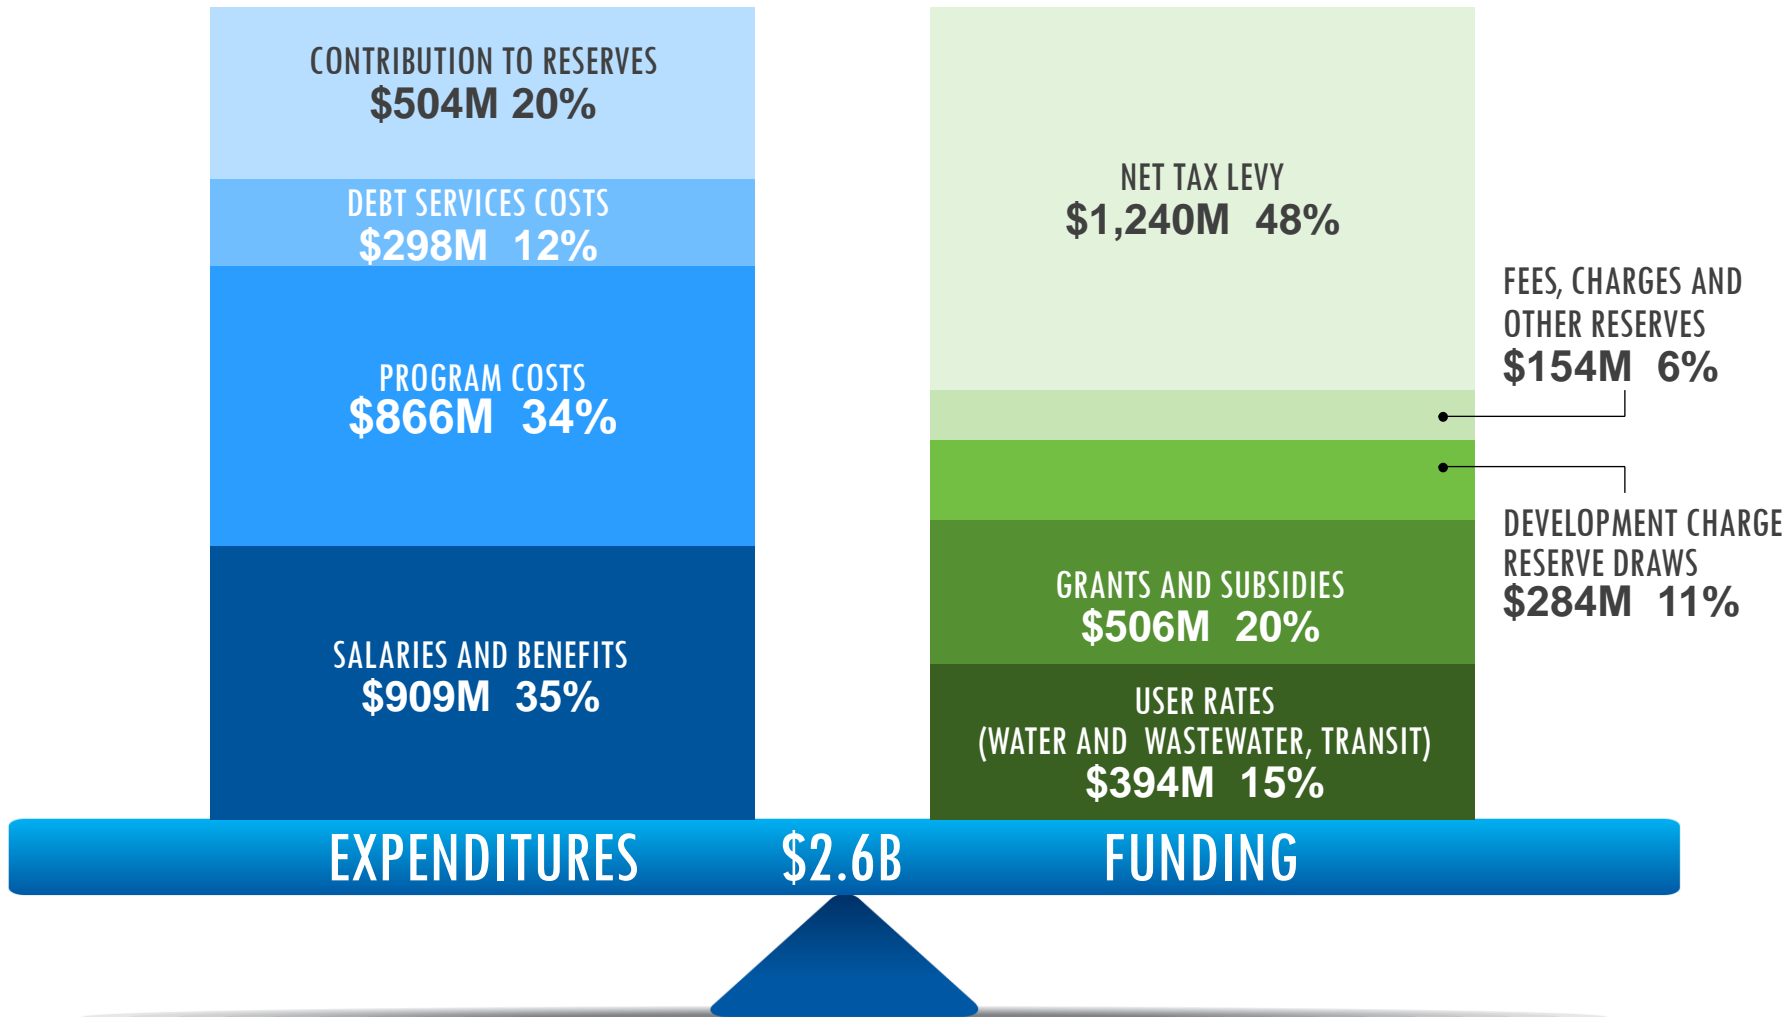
CONTRIBUTION TO RESERVES
$504M 20%

DEBT SERVICES COSTS
$298M 12%

PROGRAM COSTS
$866M 34%

SALARIES AND BENEFITS
$909M 35%

NET TAX LEVY
$1,240M 48%

FEES, CHARGES AND OTHER RESERVES
$154M 6%

DEVELOPMENT CHARGE RESERVE DRAWS
$284M 11%

GRANTS AND SUBSIDIES
$506M 20%

USER RATES
(WATER AND WASTEWATER, TRANSIT)
$394M 15%

EXPENDITURES $2.6B FUNDING